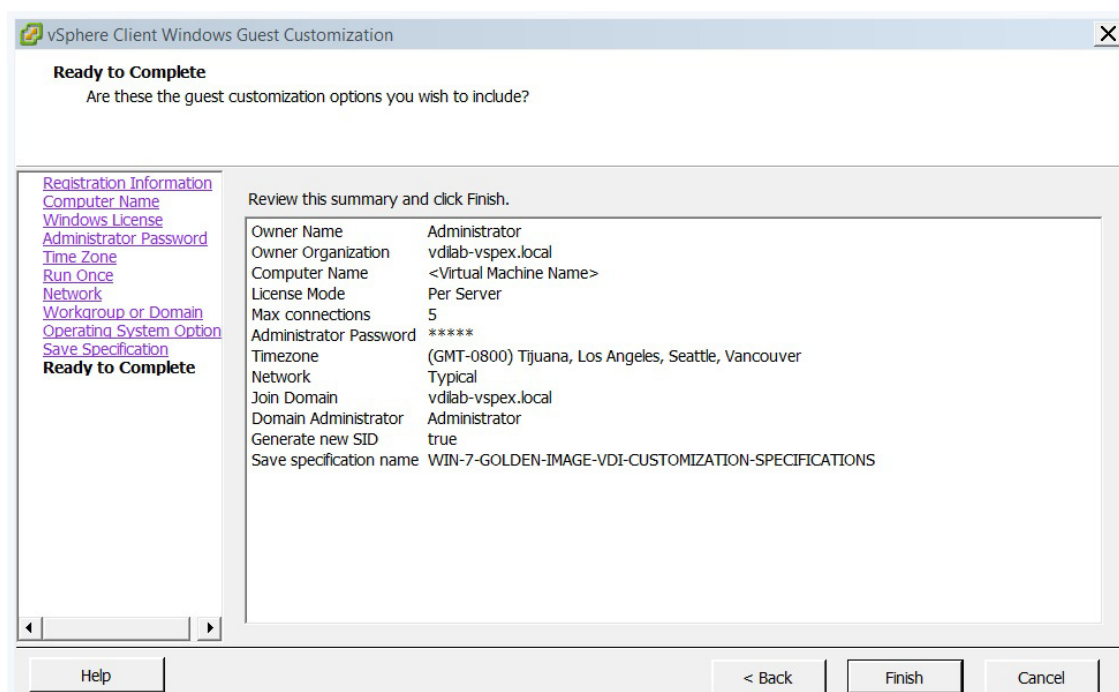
vSphere Client Windows Guest Customization

Ready to Complete
Are these the guest customization options you wish to include?

Registration Information
Computer Name
Windows License
Administrator Password
Time Zone
Run Once
Network
Workgroup or Domain
Operating System Option
Save Specification
Ready to Complete

Review this summary and click Finish.

| | |
|---|---|
| Owner Name | Administrator |
| Owner Organization | vdilab-vspex.local |
| Computer Name | <Virtual Machine Name> |
| License Mode | Per Server |
| Max connections | 5 |
| Administrator Password | ***** |
| Timezone | (GMT-0800) Tijuana, Los Angeles, Seattle, Vancouver |
| Network | Typical |
| Join Domain | vdilab-vspex.local |
| Domain Administrator | Administrator |
| Generate new SID | true |
| Save specification name | WIN-7-GOLDEN-IMAGE-VDI-CUSTOMIZATION-SPECIFICATIONS |

Help
< Back
Finish
Cancel